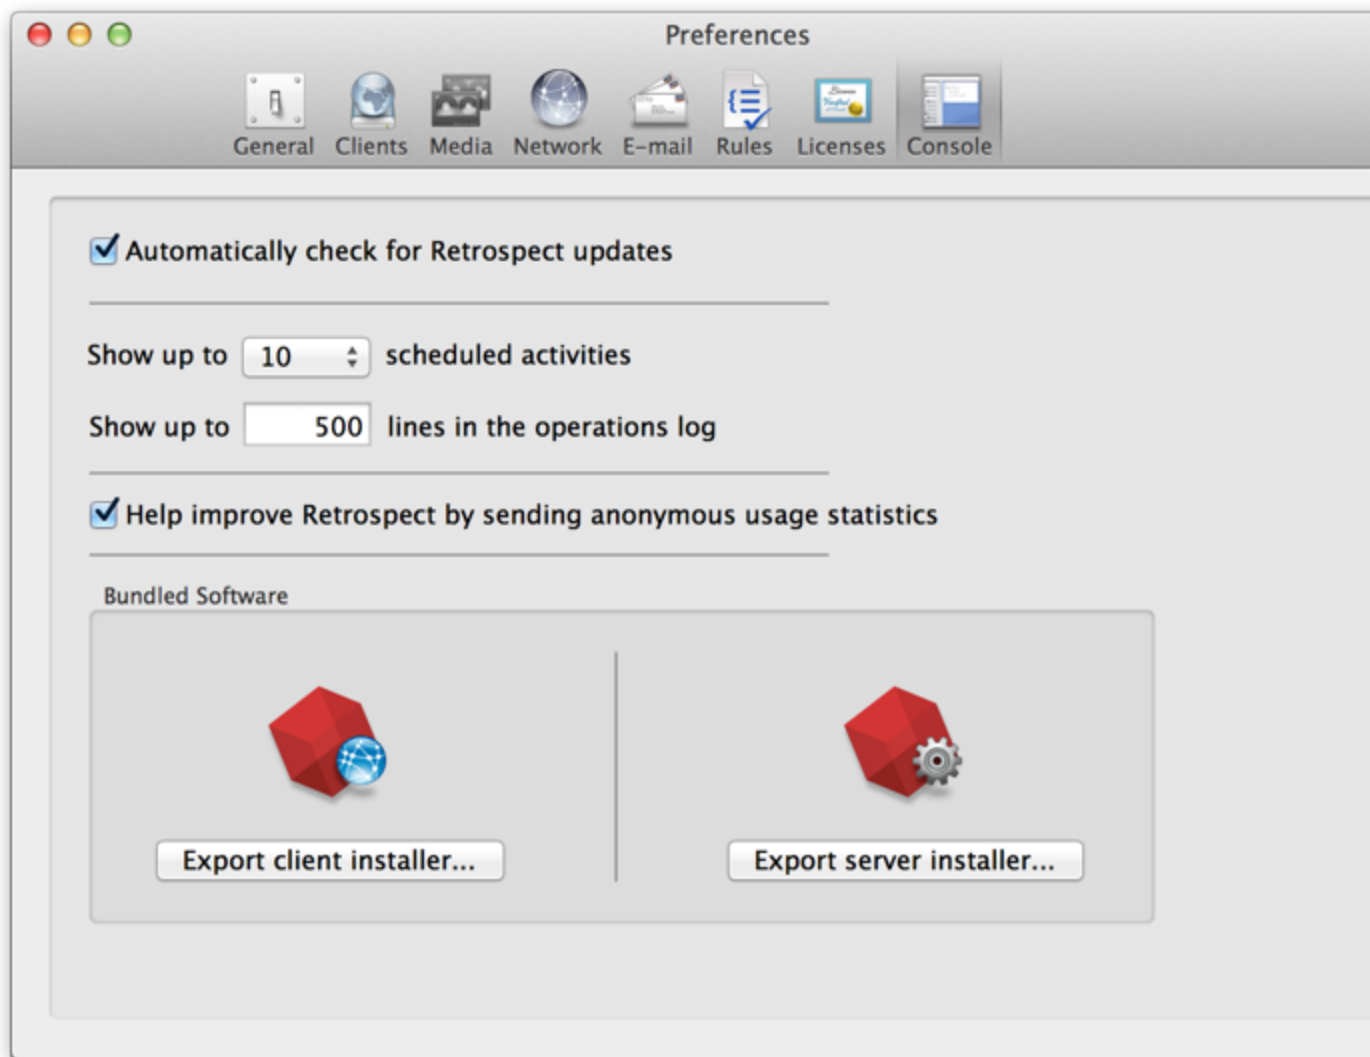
Preferences

General Clients Media Network E-mail Rules Licenses Console

Automatically check for Retrospect updates

Show up to 10 scheduled activities

Show up to 500 lines in the operations log

Help improve Retrospect by sending anonymous usage statistics

Bundled Software

Export client installer...

Export server installer...